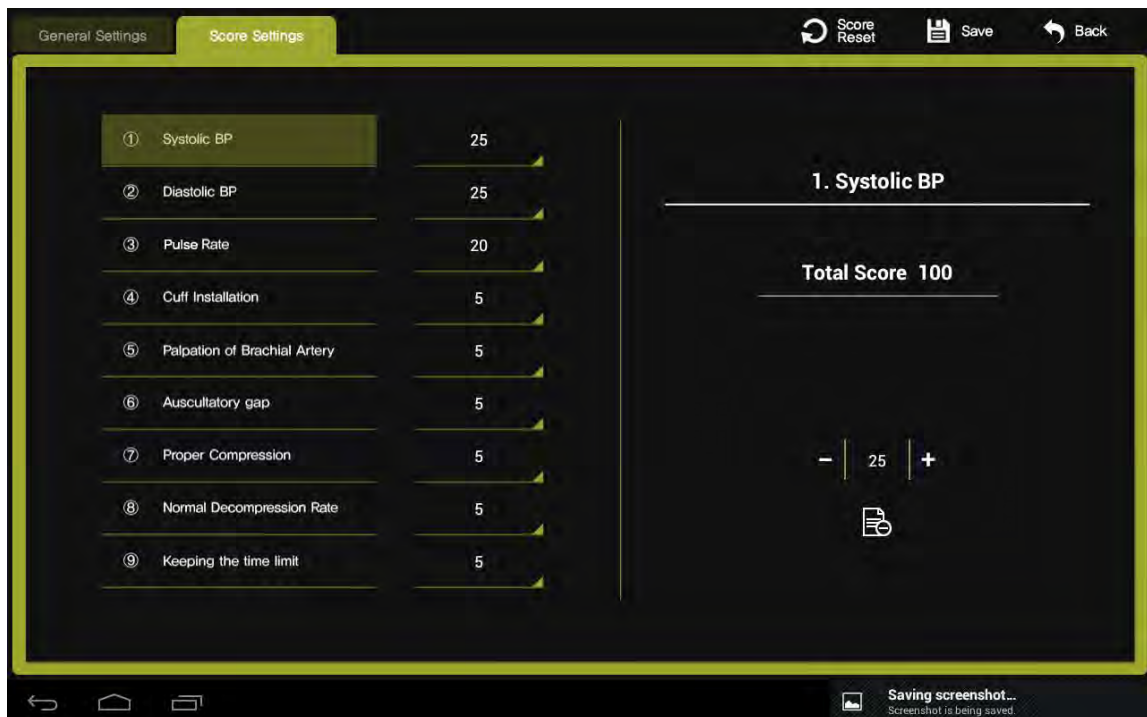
General Settings
Score Settings
Score Reset
Save
Back

① Systolic BP 25
② Diastolic BP 25
③ Pulse Rate 20
④ Cuff Installation 5
⑤ Palpation of Brachial Artery 5
⑥ Auscultatory gap 5
⑦ Proper Compression 5
⑧ Normal Decompression Rate 5
⑨ Keeping the time limit 5

1. Systolic BP

Total Score 100

− 25 +

Saving screenshot...
Screenshot is being saved.